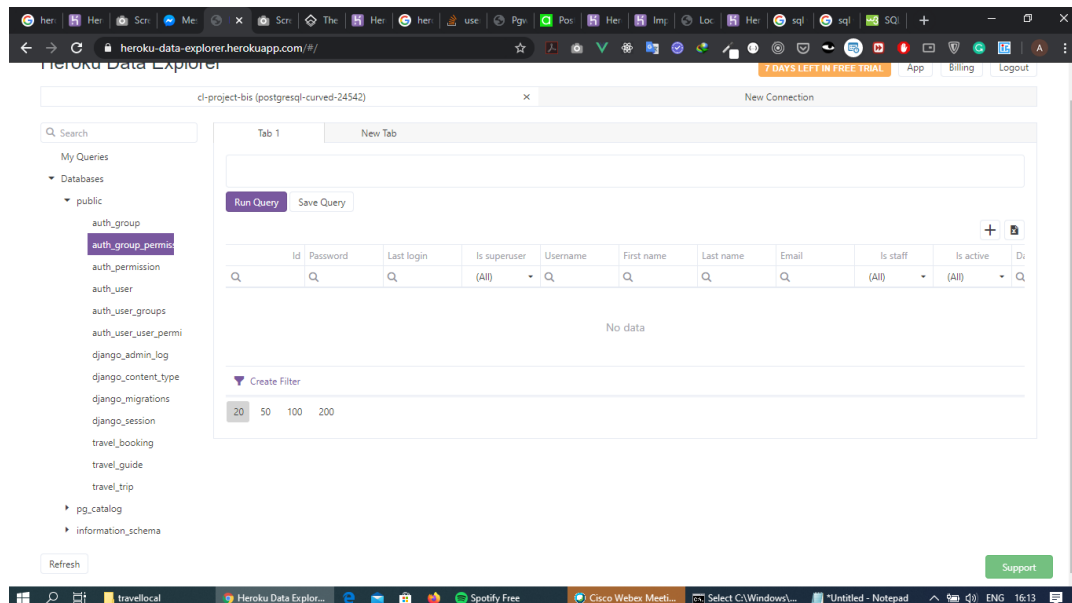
her | Her | Scre | Mes | × | Scre | The | Her | here | use | Pgw | Pos | Her | Imp | Loc | Her | sql | sql | SQL | +

heroku-data-explorer.herokuapp.com/#/

Heroku Data Explorer

7 DAYS LEFT IN FREE TRIAL | App | Billing | Logout

cl-project-bis (postgresql-curved-24542) ×

New Connection

Search

My Queries

Databases

public

auth_group

auth_group_permiss

auth_permission

auth_user

auth_user_groups

auth_user_user_permi

django_admin_log

django_content_type

django_migrations

django_session

travel_booking

travel_guide

travel_trip

pg_catalog

information_schema

Refresh

Tab 1 | New Tab

Run Query | Save Query

+

| Id | Password | Last login | Is superuser | Username | First name | Last name | Email | Is staff | Is active | Da |
|---|---|---|---|---|---|---|---|---|---|---|
| | | | (All) | | | | | (All) | (All) | |

No data

Create Filter

20 50 100 200

Support

travellocal | Heroku Data Explor... | Spotify Free | Cisco Webex Meeti... | Select C:\Windows\... | *Untitled - Notepad | ENG 16:13